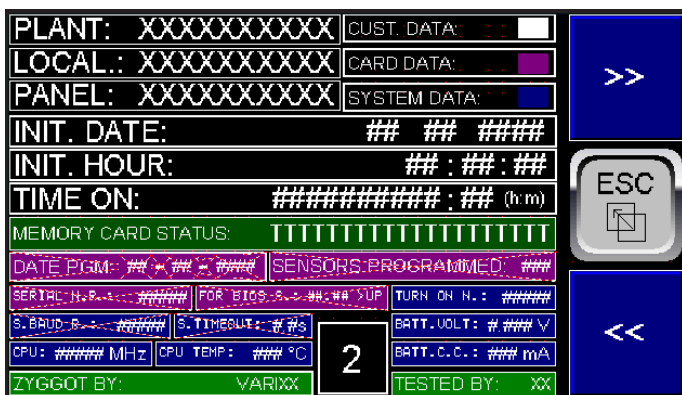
PLANT: XXXXXXXXXX
CUST. DATA:
LOCAL.: XXXXXXXXXX
CARD DATA:
PANEL: XXXXXXXXXX
SYSTEM DATA:
INIT. DATE: ## ## ####
INIT. HOUR: ## : ## : ##
TIME ON: ########## : ## (h:m)
MEMORY CARD STATUS: TTTTTTTTTTTTTTTTTTTTTT
DATE PGM: ## - ## - ####
SENSORS PROGRAMMED: ###
SERIAL N.R.: #####
FOR BIOS: ##.## UP
TURN ON N.: #####
S.BAUD R.: #####
S.TIMEOUT: #.#s
BATT.VOLT: #.### V
CPU: ##### MHz
CPU TEMP: ### °C
2
BATT.C.C.: ### mA
ZYGGOT BY: VARIXX
TESTED BY: XX
>>
ESC
<<